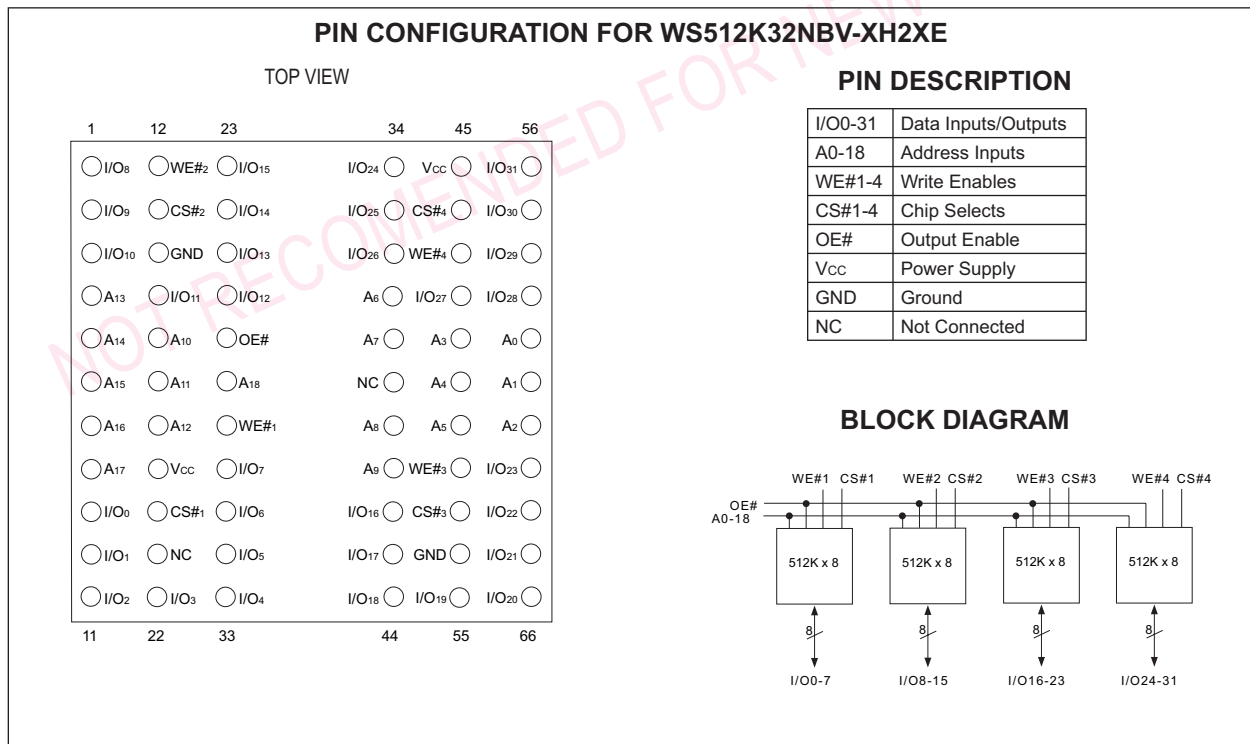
PIN CONFIGURATION FOR WS512K32NBV-XH2XE

NOT RECOMENDED FOR NEW

TOP VIEW

1 12 23 34 45 56

I/O$_8$ WE#$_2$ I/O$_{15}$ I/O$_{24}$ V$_{CC}$ I/O$_{31}$

I/O$_9$ CS#$_2$ I/O$_{14}$ I/O$_{25}$ CS#$_4$ I/O$_{30}$

I/O$_{10}$ GND I/O$_{13}$ I/O$_{26}$ WE#$_4$ I/O$_{29}$

A$_{13}$ I/O$_{11}$ I/O$_{12}$ A$_6$ I/O$_{27}$ I/O$_{28}$

A$_{14}$ A$_{10}$ OE# A$_7$ A$_3$ A$_0$

A$_{15}$ A$_{11}$ A$_{18}$ NC A$_4$ A$_1$

A$_{16}$ A$_{12}$ WE#$_1$ A$_8$ A$_5$ A$_2$

A$_{17}$ V$_{CC}$ I/O$_7$ A$_9$ WE#$_3$ I/O$_{23}$

I/O$_0$ CS#$_1$ I/O$_6$ I/O$_{16}$ CS#$_3$ I/O$_{22}$

I/O$_1$ NC I/O$_5$ I/O$_{17}$ GND I/O$_{21}$

I/O$_2$ I/O$_3$ I/O$_4$ I/O$_{18}$ I/O$_{19}$ I/O$_{20}$

11 22 33 44 55 66

PIN DESCRIPTION

| I/O0-31 | Data Inputs/Outputs |
|---|---|
| A0-18 | Address Inputs |
| WE#1-4 | Write Enables |
| CS#1-4 | Chip Selects |
| OE# | Output Enable |
| V$_{CC}$ | Power Supply |
| GND | Ground |
| NC | Not Connected |

BLOCK DIAGRAM

WE#1 CS#1 WE#2 CS#2 WE#3 CS#3 WE#4 CS#4

OE#
A0-18

512K x 8 512K x 8 512K x 8 512K x 8

8 8 8 8

I/O0-7 I/O8-15 I/O16-23 I/O24-31